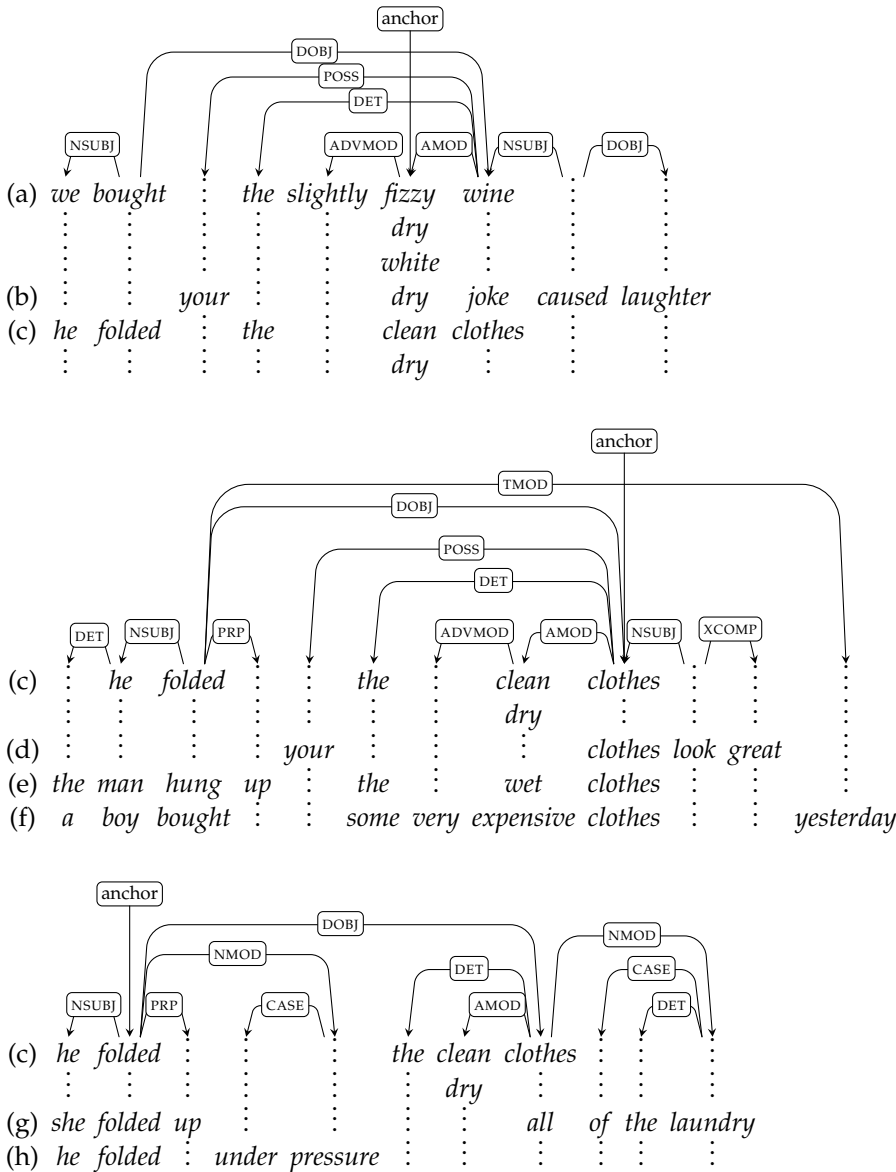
anchor

DOBJ

POSS

DET

NSUBJ ADVMOD AMOD NSUBJ DOBJ

(a) we bought the slightly fizzy wine
dry
white
(b) your dry joke caused laughter
(c) he folded the clean clothes
dry

anchor

TMOD

DOBJ

POSS

DET

DET NSUBJ PRP ADVMOD AMOD NSUBJ XCOMP

(c) he folded the clean clothes
dry
(d) your clothes look great
(e) the man hung up the wet clothes
(f) a boy bought some very expensive clothes yesterday

anchor

DOBJ

NMOD NMOD

DET CASE

NSUBJ PRP CASE AMOD DET

(c) he folded the clean clothes
dry
(g) she folded up all of the laundry
(h) he folded under pressure